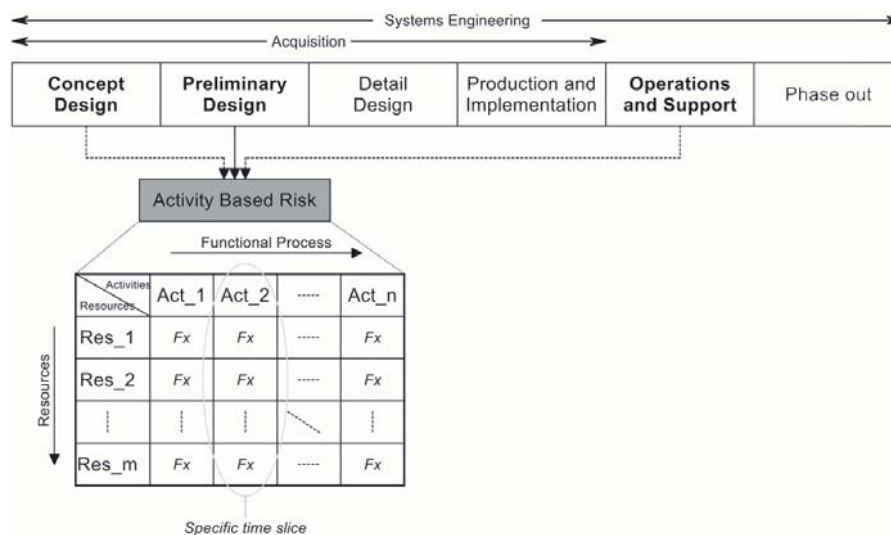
Systems Engineering

Acquisition

| Concept Design | Preliminary Design | Detail Design | Production and Implementation | Operations and Support | Phase out |
|---|---|---|---|---|---|

Activity Based Risk

Functional Process

Resources

| Activities / Resources | Act_1 | Act_2 | ----- | Act_n |
|---|---|---|---|---|
| Res_1 | Fx | Fx | ----- | Fx |
| Res_2 | Fx | Fx | ----- | Fx |
| ¦ | ¦ | ¦ | | ¦ |
| Res_m | Fx | Fx | ----- | Fx |

Specific time slice